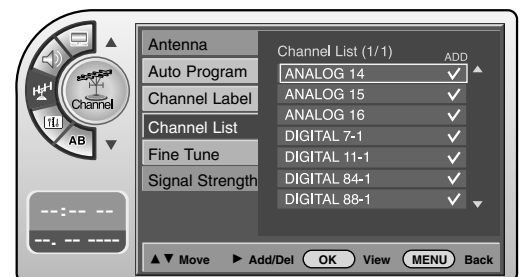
Channel
AB
--:-- --
--. -- ----

Antenna
Auto Program
Channel Label
Channel List
Fine Tune
Signal Strength

Channel List (1/1)
ADD

| | |
|---|---|
| ANALOG 14 | ✓ |
| ANALOG 15 | ✓ |
| ANALOG 16 | ✓ |
| DIGITAL 7-1 | ✓ |
| DIGITAL 11-1 | ✓ |
| DIGITAL 84-1 | ✓ |
| DIGITAL 88-1 | ✓ |

▲▼ Move ► Add/Del OK View MENU Back